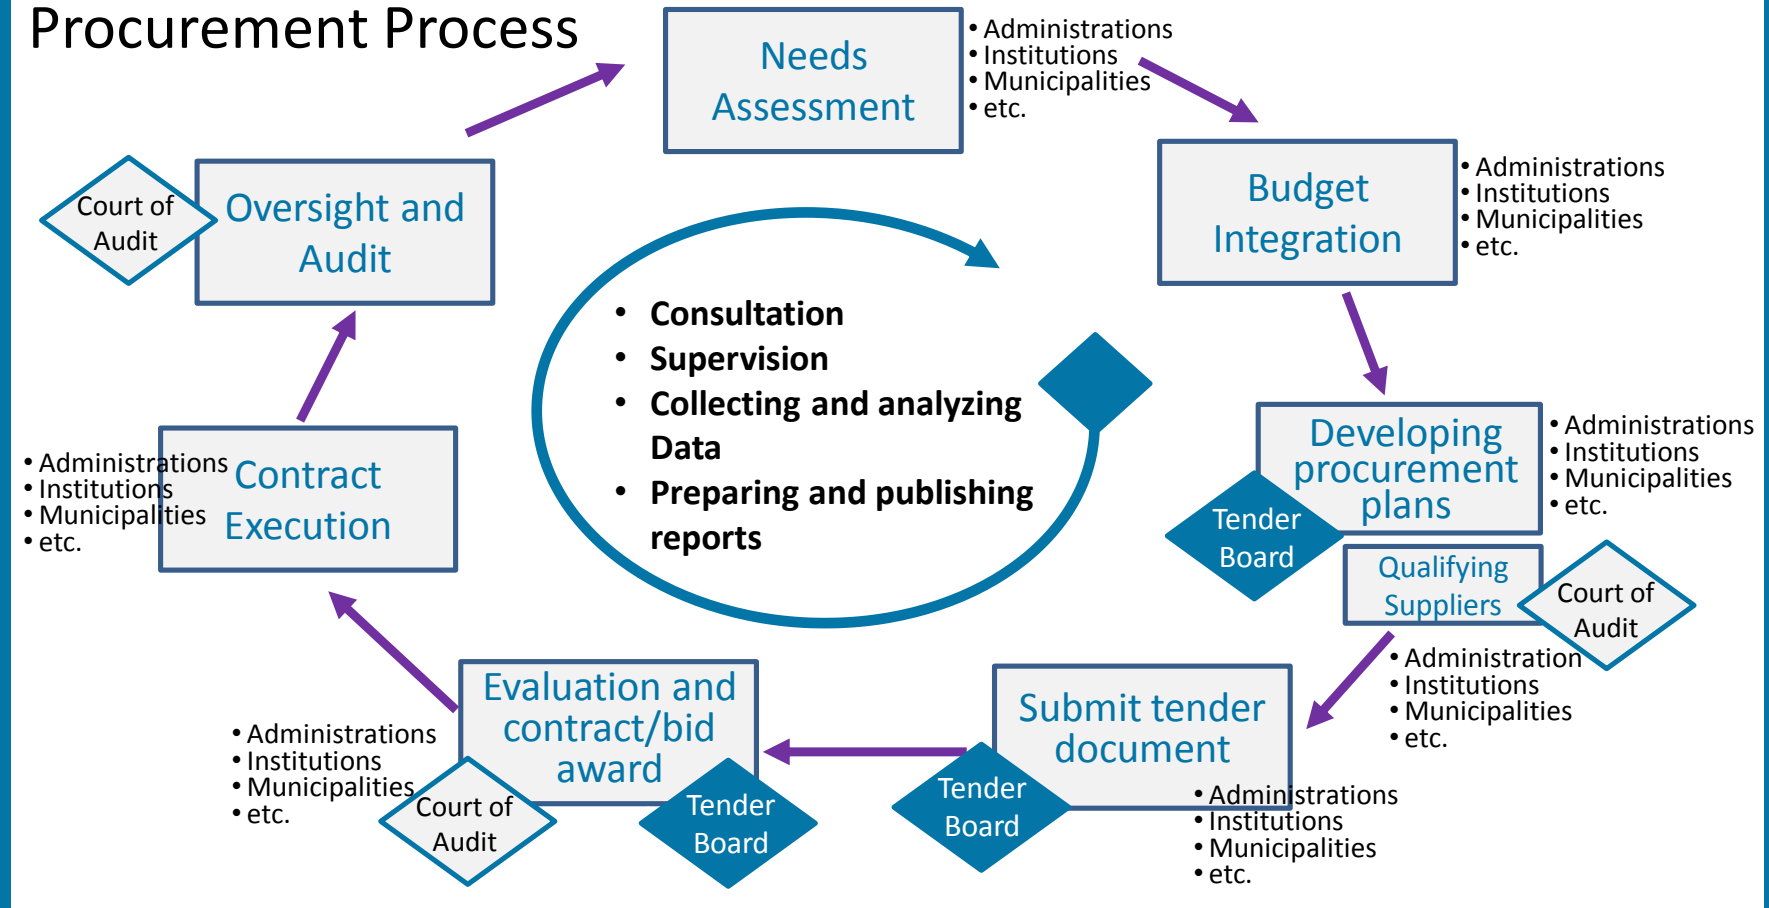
Procurement Process

Needs Assessment

• Administrations
• Institutions
• Municipalities
• etc.

Budget Integration

• Administrations
• Institutions
• Municipalities
• etc.

Developing procurement plans

• Administrations
• Institutions
• Municipalities
• etc.

Tender Board

Qualifying Suppliers

Court of Audit

• Administration
• Institutions
• Municipalities
• etc.

Submit tender document

Tender Board

• Administrations
• Institutions
• Municipalities
• etc.

Evaluation and contract/bid award

Tender Board

Court of Audit

• Administrations
• Institutions
• Municipalities
• etc.

Contract Execution

• Administrations
• Institutions
• Municipalities
• etc.

Oversight and Audit

Court of Audit

• Consultation
• Supervision
• Collecting and analyzing Data
• Preparing and publishing reports